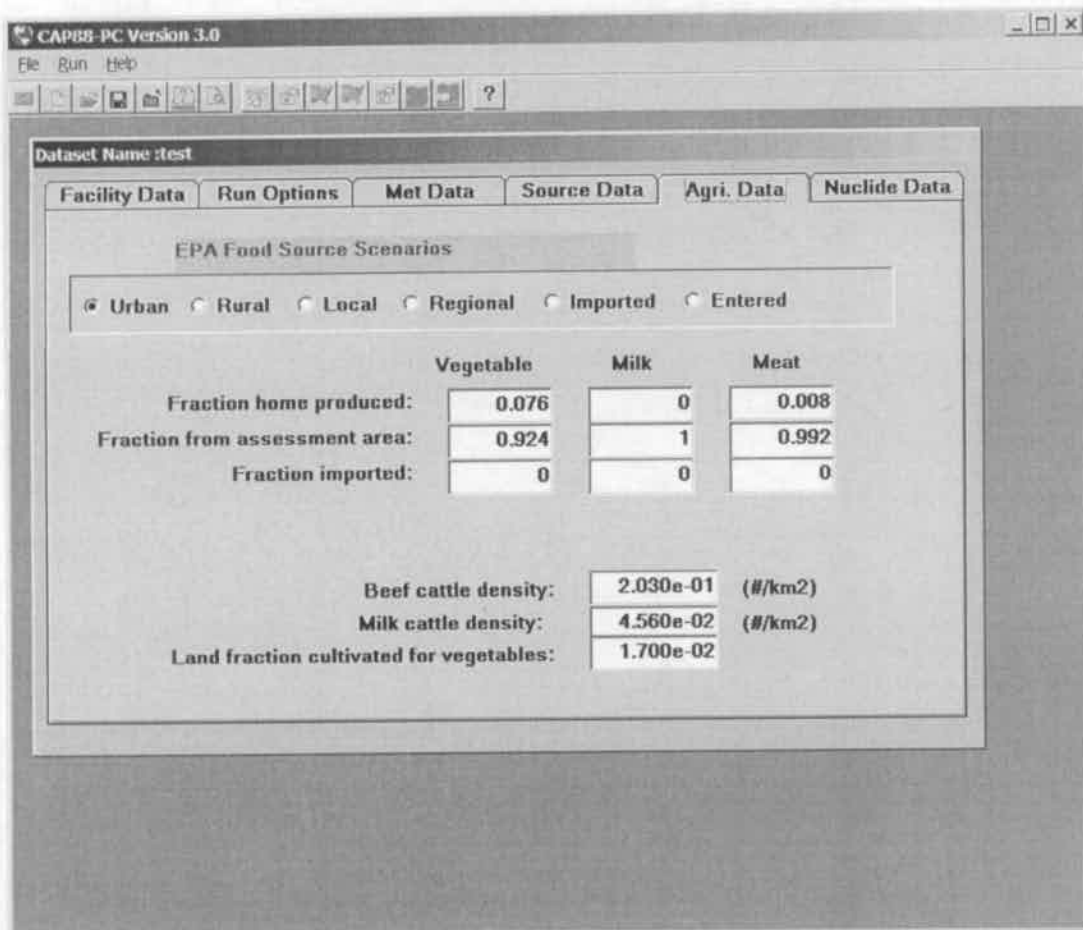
CAP88-PC Version 3.0

File Run Help

?

Dataset Name :test

Facility Data | Run Options | Met Data | Source Data | Agri. Data | Nuclide Data

EPA Food Source Scenarios

Urban Rural Local Regional Imported Entered

| | Vegetable | Milk | Meat |
|---|---|---|---|
| Fraction home produced: | 0.076 | 0 | 0.008 |
| Fraction from assessment area: | 0.924 | 1 | 0.992 |
| Fraction imported: | 0 | 0 | 0 |

Beef cattle density: 2.030e-01 (#/km2)

Milk cattle density: 4.560e-02 (#/km2)

Land fraction cultivated for vegetables: 1.700e-02